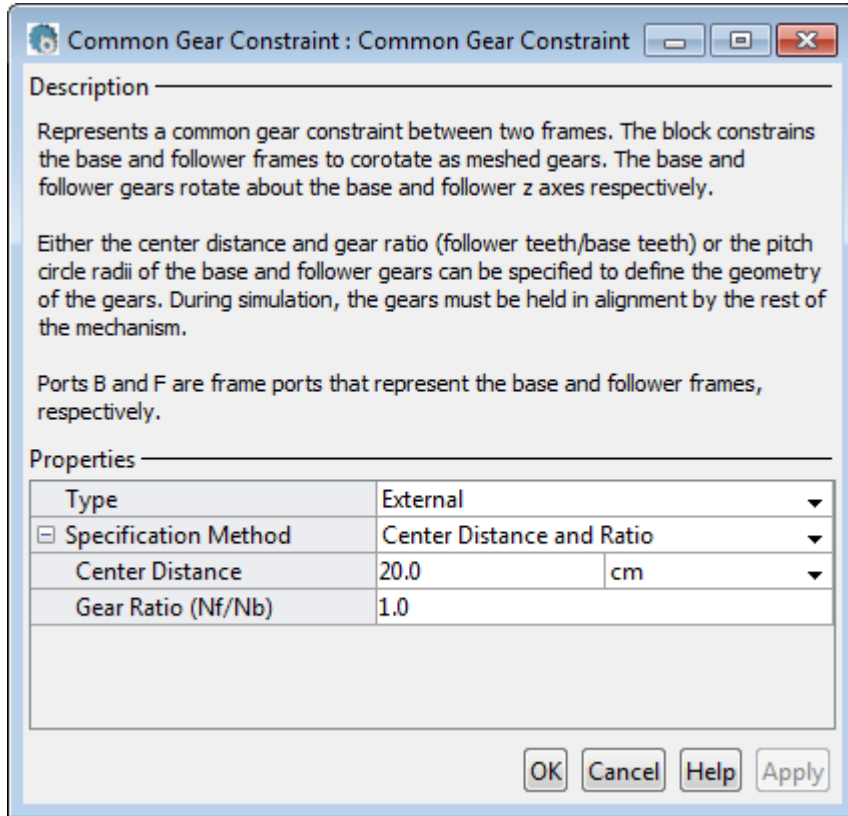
Common Gear Constraint : Common Gear Constraint

Description

Represents a common gear constraint between two frames. The block constrains the base and follower frames to corotate as meshed gears. The base and follower gears rotate about the base and follower z axes respectively.

Either the center distance and gear ratio (follower teeth/base teeth) or the pitch circle radii of the base and follower gears can be specified to define the geometry of the gears. During simulation, the gears must be held in alignment by the rest of the mechanism.

Ports B and F are frame ports that represent the base and follower frames, respectively.

Properties

| | | |
|---|---|---|
| Type | External | |
| ⊟ Specification Method | Center Distance and Ratio | |
| Center Distance | 20.0 | cm |
| Gear Ratio (Nf/Nb) | 1.0 | |

OK Cancel Help Apply